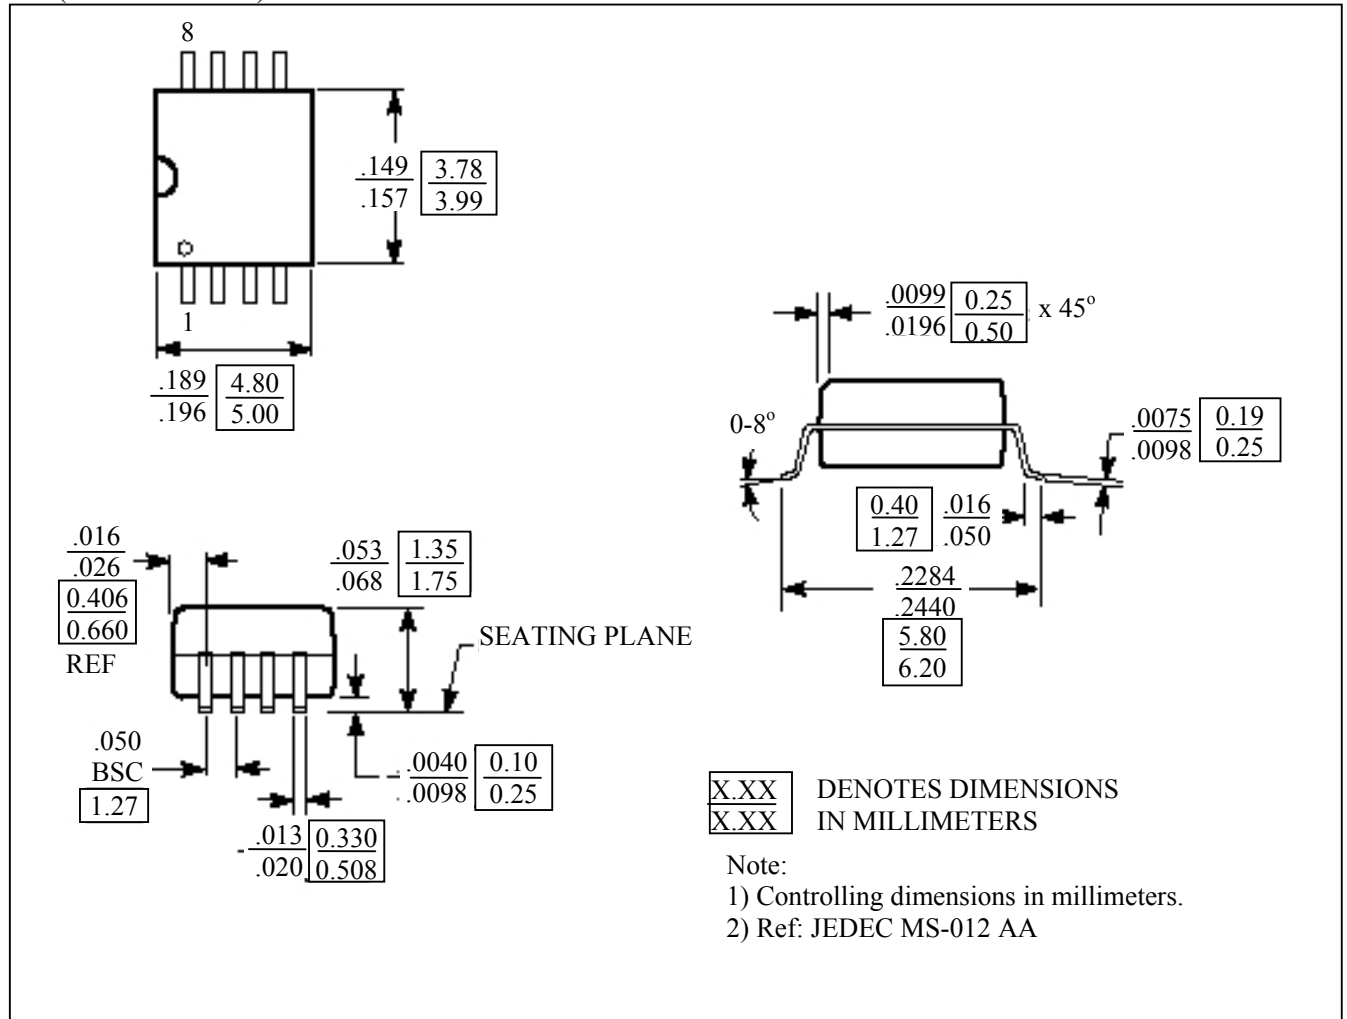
8

1

$\frac{.149}{.157}$ $\frac{3.78}{3.99}$

$\frac{.189}{.196}$ $\frac{4.80}{5.00}$

$\frac{.0099}{.0196}$ $\frac{0.25}{0.50}$ x 45º

0-8º

$\frac{.0075}{.0098}$ $\frac{0.19}{0.25}$

$\frac{0.40}{1.27}$ $\frac{.016}{.050}$

$\frac{.2284}{.2440}$ $\frac{5.80}{6.20}$

$\frac{.016}{.026}$ $\frac{0.406}{0.660}$ REF

$\frac{.053}{.068}$ $\frac{1.35}{1.75}$

SEATING PLANE

.050 BSC 1.27

$\frac{.0040}{.0098}$ $\frac{0.10}{0.25}$

$\frac{.013}{.020}$ $\frac{0.330}{0.508}$

$\frac{X.XX}{X.XX}$ DENOTES DIMENSIONS IN MILLIMETERS

Note:
1) Controlling dimensions in millimeters.
2) Ref: JEDEC MS-012 AA